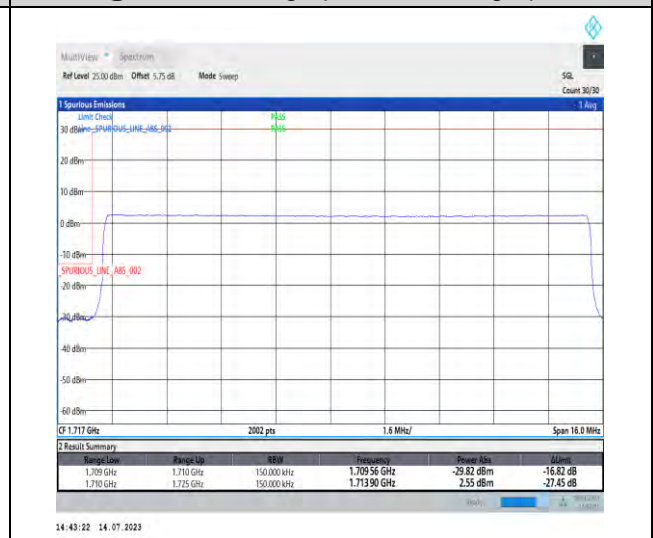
MultiView Spectrum

Ref Level 25.00 dBm Offset 5.75 dB Mode Sweep

SGL
Count 30/30

1 Spurious Emissions 1 Avg

Limit Check PASS
30 dBm Line SPURIOUS_LINE_ABS_002 PASS

20 dBm

10 dBm

0 dBm

-10 dBm

SPURIOUS_LINE_ABS_002

-20 dBm

-30 dBm

-40 dBm

-50 dBm

-60 dBm

CF 1.717 GHz 2002 pts 1.6 MHz/ Span 16.0 MHz

2 Result Summary

| Range Low | Range Up | RBW | Frequency | Power Abs | ΔLimit |
|---|---|---|---|---|---|
| 1.709 GHz | 1.710 GHz | 150.000 kHz | 1.709 56 GHz | -29.82 dBm | -16.82 dB |
| 1.710 GHz | 1.725 GHz | 150.000 kHz | 1.713 90 GHz | 2.55 dBm | -27.45 dB |

Ready

14:43:22 14.07.2023